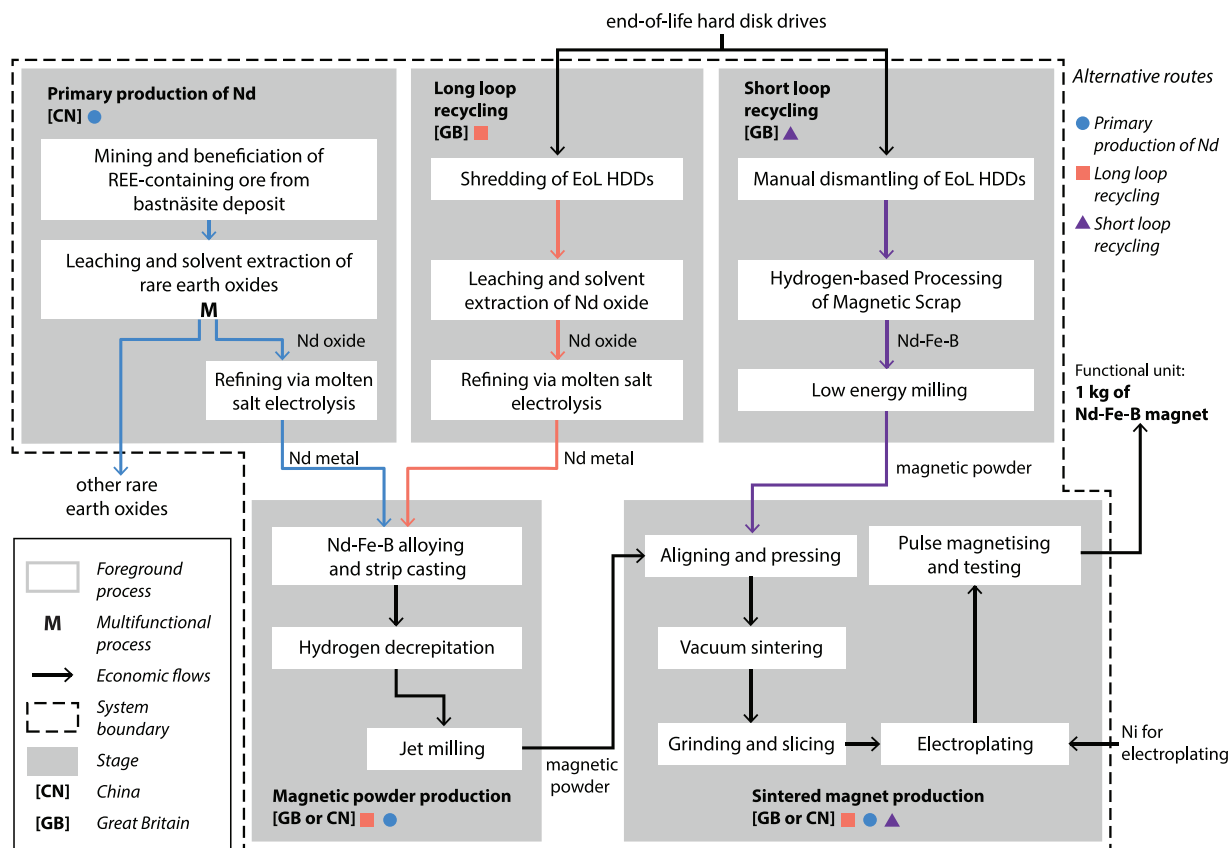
end-of-life hard disk drives

Alternative routes

Primary production of Nd

Long loop recycling

Short loop recycling

Primary production of Nd
[CN]

Mining and beneficiation of REE-containing ore from bastnäsite deposit

Leaching and solvent extraction of rare earth oxides

M

Nd oxide

Refining via molten salt electrolysis

Long loop recycling
[GB]

Shredding of EoL HDDs

Leaching and solvent extraction of Nd oxide

Nd oxide

Refining via molten salt electrolysis

Short loop recycling
[GB]

Manual dismantling of EoL HDDs

Hydrogen-based Processing of Magnetic Scrap

Nd-Fe-B

Low energy milling

Functional unit:
1 kg of Nd-Fe-B magnet

other rare earth oxides

Nd metal

Nd metal

magnetic powder

Foreground process

M Multifunctional process

Economic flows

System boundary

Stage

[CN] China

[GB] Great Britain

Nd-Fe-B alloying and strip casting

Hydrogen decrepitation

Jet milling

magnetic powder

Magnetic powder production
[GB or CN]

Aligning and pressing

Pulse magnetising and testing

Vacuum sintering

Grinding and slicing

Electroplating

Ni for electroplating

Sintered magnet production
[GB or CN]